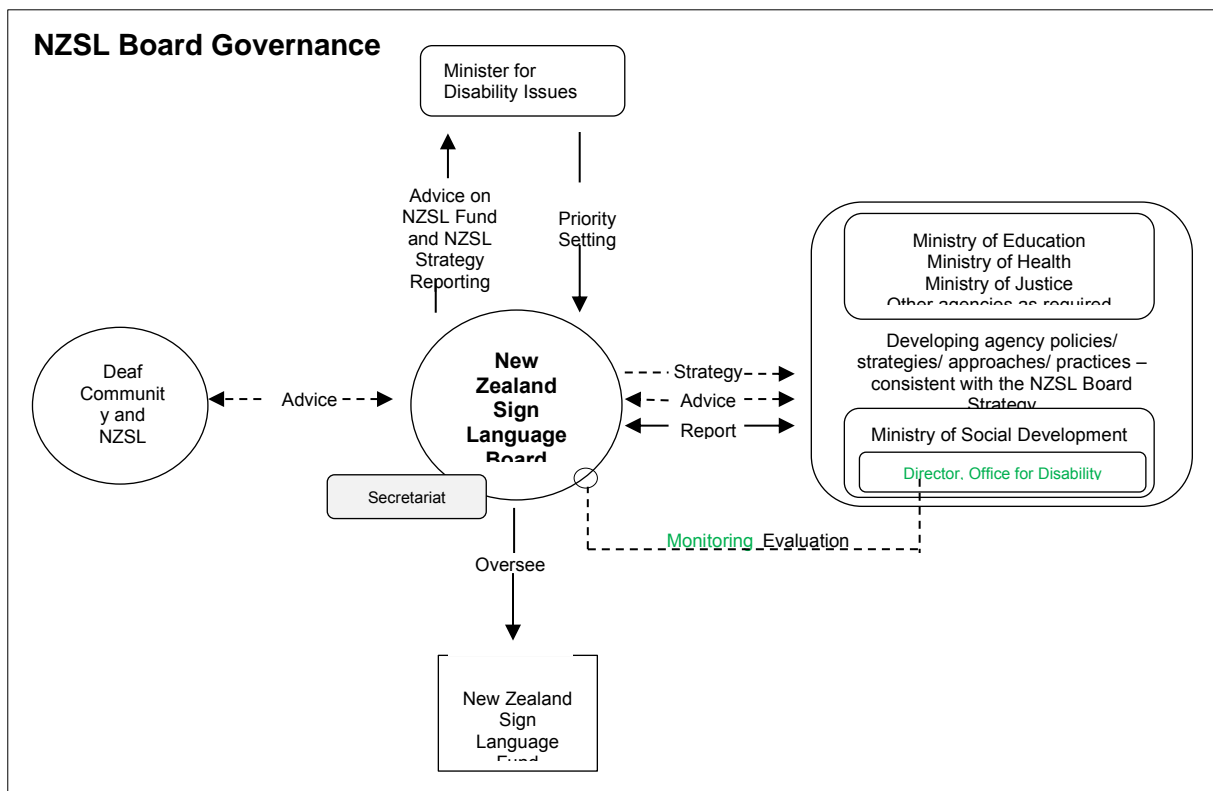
NZSL Board Governance

Minister for Disability Issues

Advice on NZSL Fund and NZSL Strategy Reporting

Priority Setting

Deaf Communit y and NZSL

Advice

New Zealand Sign Language Board

Secretariat

Strategy

Advice

Report

Ministry of Education
Ministry of Health
Ministry of Justice
Other agencies as required

Developing agency policies/ strategies/ approaches/ practices – consistent with the NZSL Board Strategy

Ministry of Social Development

Director, Office for Disability

Monitoring Evaluation

Oversee

New Zealand Sign Language Fund